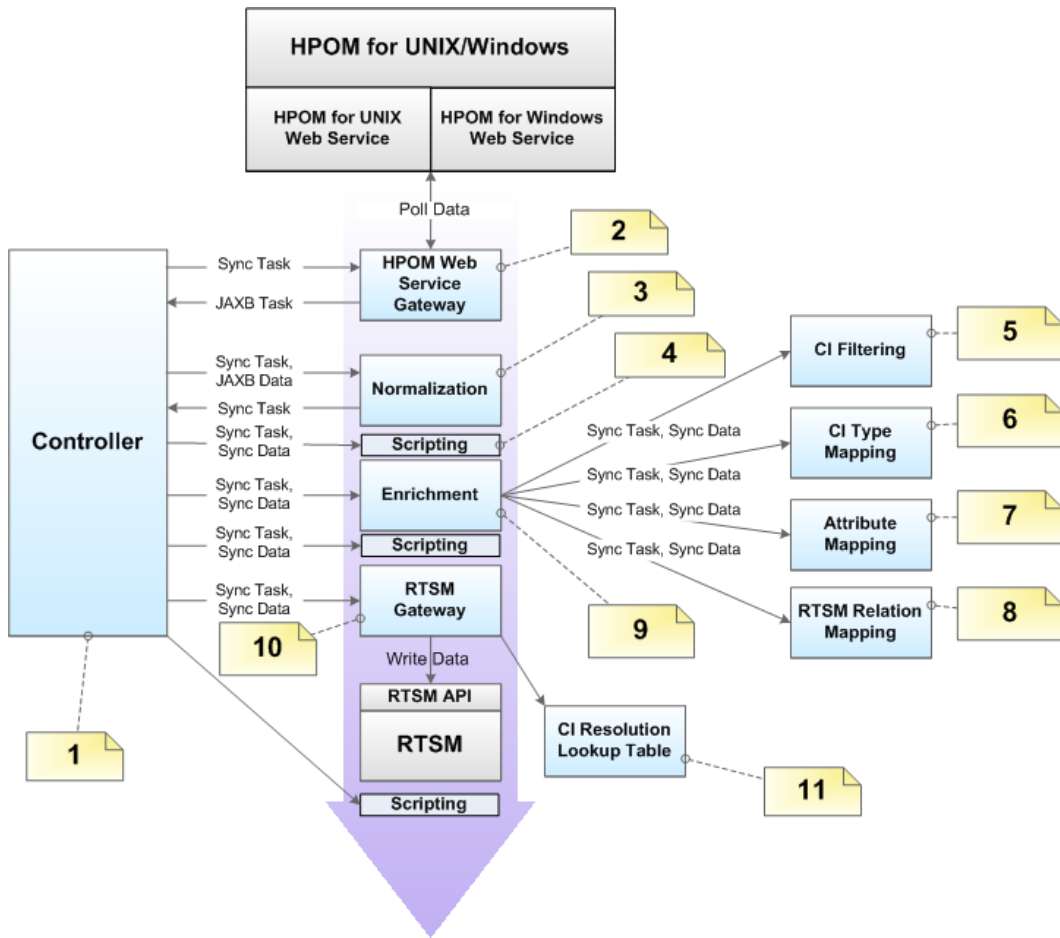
HPOM for UNIX/Windows

HPOM for UNIX Web Service

HPOM for Windows Web Service

Poll Data

2

Sync Task

HPOM Web Service Gateway

JAXB Task

3

Sync Task, JAXB Data

Normalization

4

Sync Task

Controller

Sync Task, Sync Data

Scripting

Sync Task, Sync Data

Enrichment

Sync Task, Sync Data

Scripting

Sync Task, Sync Data

RTSM Gateway

10

Write Data

RTSM API

RTSM

Scripting

1

9

CI Filtering

5

Sync Task, Sync Data

CI Type Mapping

6

Sync Task, Sync Data

Sync Task, Sync Data

Attribute Mapping

7

Sync Task, Sync Data

RTSM Relation Mapping

8

CI Resolution Lookup Table

11